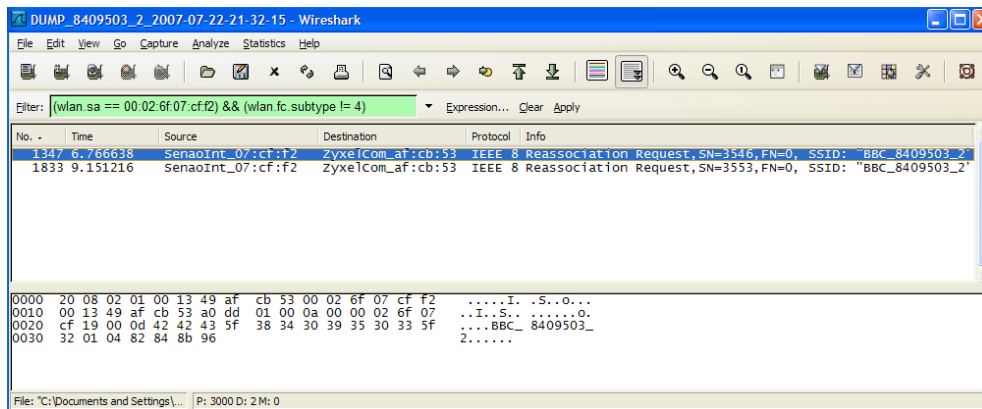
DUMP_8409503_2_2007-07-22-21-32-15 - Wireshark

File Edit View Go Capture Analyze Statistics Help

Filter: (wlan.sa == 00:02:6f:07:cf:f2) && (wlan.fc.subtype != 4) Expression... Clear Apply

| No. | Time | Source | Destination | Protocol | Info |
|---|---|---|---|---|---|
| 1347 | 6.766638 | SenaoInt_07:cf:f2 | ZyxelCom_af:cb:53 | IEEE 8 | Reassociation Request,SN=3546,FN=0, SSID: "BBC_8409503_2" |
| 1833 | 9.151216 | SenaoInt_07:cf:f2 | ZyxelCom_af:cb:53 | IEEE 8 | Reassociation Request,SN=3553,FN=0, SSID: "BBC_8409503_2" |

0000 20 08 02 01 00 13 49 af cb 53 00 02 6f 07 cf f2 .....I. .S..o...
0010 00 13 49 af cb 53 a0 dd 01 00 0a 00 00 02 6f 07 ..I..S.. ......o.
0020 cf 19 00 0d 42 42 43 5f 38 34 30 39 35 30 33 5f ....BBC_ 8409503_
0030 32 01 04 82 84 8b 96 2......

File: "C:\Documents and Settings\... P: 3000 D: 2 M: 0